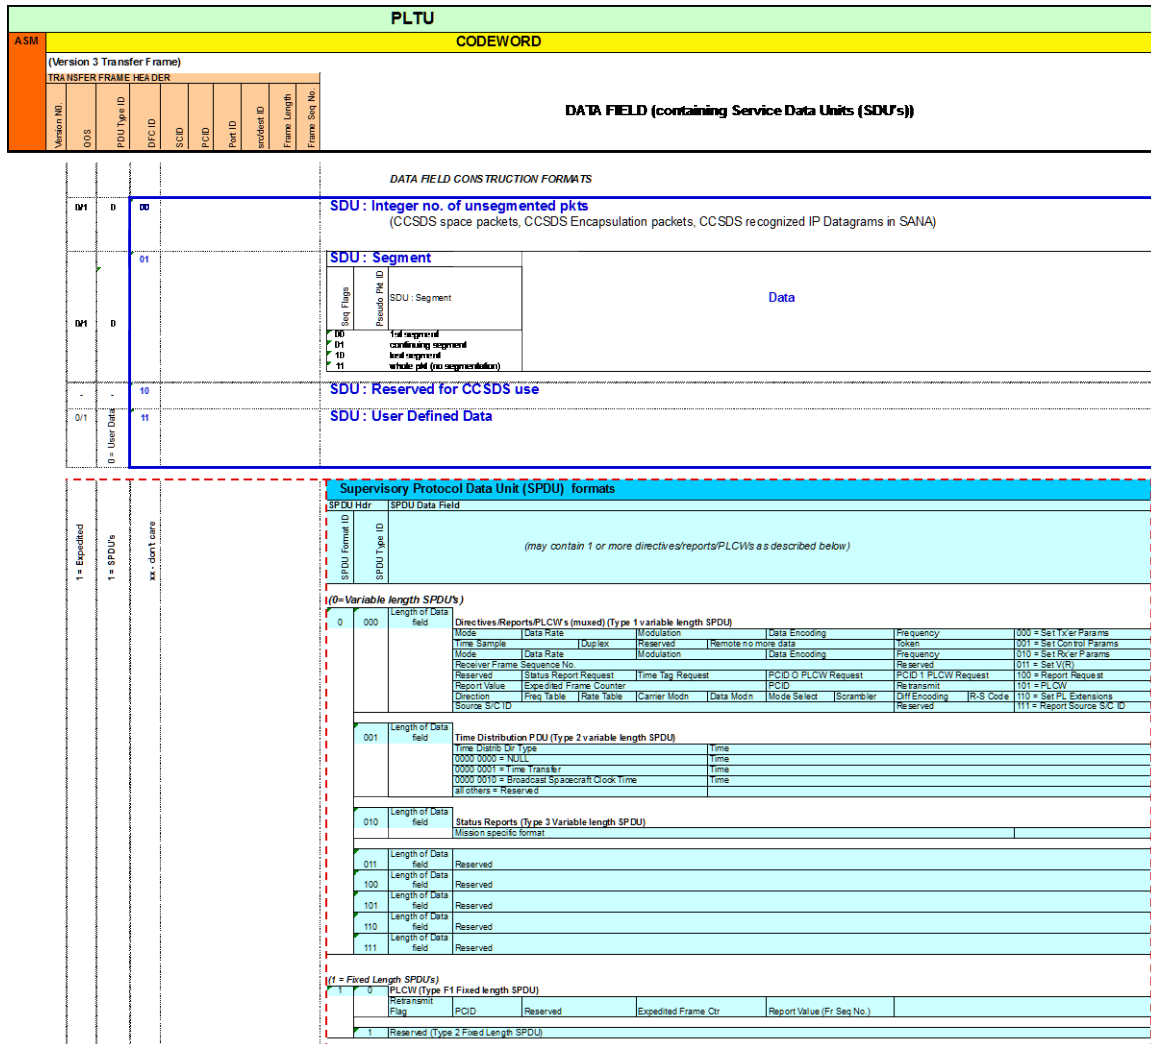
PLTU

ASM

CODEWORD

(Version 3 Transfer Frame)

TRANSFER FRAME HEADER

| Version N0. | QOS | PDU Type ID | DFC ID | SCID | PCID | Port ID | src/dest ID | Frame Length | Frame Seq No. |
|---|---|---|---|---|---|---|---|---|---|

DATA FIELD (containing Service Data Units (SDU's))

DATA FIELD CONSTRUCTION FORMATS

0/1 0 00 SDU : Integer no. of unsegmented pkts
(CCSDS space packets, CCSDS Encapsulation packets, CCSDS recognized IP Datagrams in SANA)

0/1 0 01 SDU : Segment

| Seq Flags | Pseudo Pkt ID | SDU : Segment | Data |
|---|---|---|---|

00 1st segment
01 continuing segment
10 last segment
11 whole pkt (no segmentation)

- - 10 SDU : Reserved for CCSDS use

0/1 0 = User Data 11 SDU : User Defined Data

1 = Expedited 1 = SPDU's xx - don't care

Supervisory Protocol Data Unit (SPDU) formats

SPDU Hdr SPDU Data Field

SPDU Format ID SPDU Type ID (may contain 1 or more directives/reports/PLCWs as described below)

(0=Variable length SPDU's)

0 000 Length of Data field

Directives/Reports/PLCW's (muxed) (Type 1 variable length SPDU)

| Mode | Data Rate | | Modulation | | Data Encoding | Frequency | 000 = Set Tx'er Params |
|---|---|---|---|---|---|---|---|
| Time Sample | | Duplex | Reserved | Remote no more data | | Token | 001 = Set Control Params |
| Mode | Data Rate | | Modulation | | Data Encoding | Frequency | 010 = Set Rx'er Params |
| Receiver Frame Sequence No. | | | | | | Reserved | 011 = Set V(R) |
| Reserved | Status Report Request | | Time Tag Request | | PCID 0 PLCW Request | PCID 1 PLCW Request | 100 = Report Request |
| Report Value | Expedited Frame Counter | | | | PCID | Retransmit | 101 = PLCW |
| Direction | Freq Table | Rate Table | Carrier Modn | Data Modn | Mode Select / Scrambler | Diff Encoding / R-S Code | 110 = Set PL Extensions |
| Source S/C ID | | | | | | Reserved | 111 = Report Source S/C ID |

001 Length of Data field

Time Distribution PDU (Type 2 variable length SPDU)

| Time Distrib Dir Type | Time |
|---|---|
| 0000 0000 = NULL | Time |
| 0000 0001 = Time Transfer | Time |
| 0000 0010 = Broadcast Spacecraft Clock Time | Time |
| all others = Reserved | |

010 Length of Data field

Status Reports (Type 3 Variable length SPDU)
Mission specific format

011 Length of Data field Reserved
100 Length of Data field Reserved
101 Length of Data field Reserved
110 Length of Data field Reserved
111 Length of Data field Reserved

(1 = Fixed Length SPDU's)

1 0 PLCW (Type F1 Fixed length SPDU)

| Retransmit Flag | PCID | Reserved | Expedited Frame Ctr | Report Value (Fr Seq No.) |
|---|---|---|---|---|

1 Reserved (Type 2 Fixed Length SPDU)